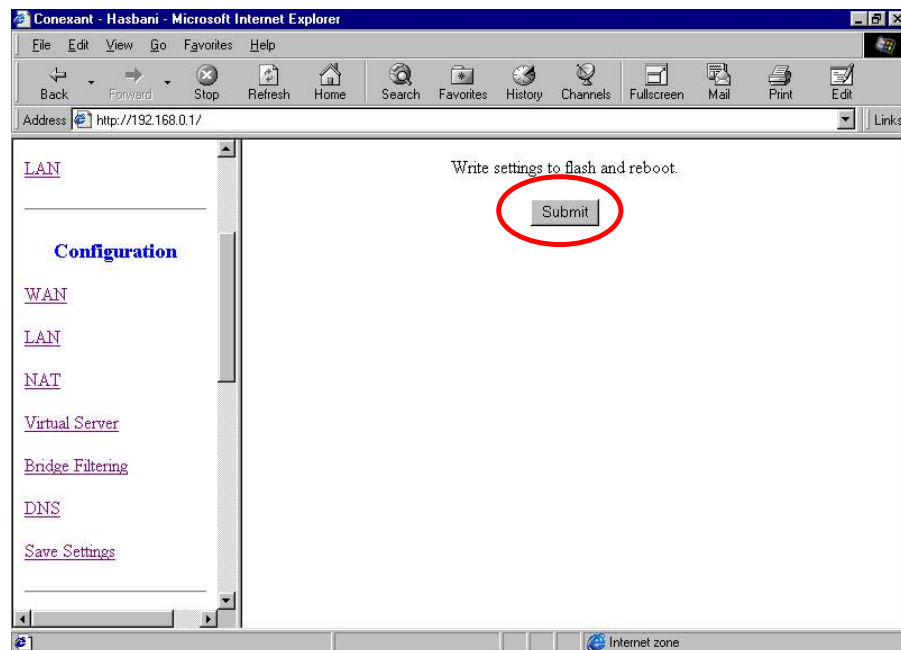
Conexant - Hasbani - Microsoft Internet Explorer

File Edit View Go Favorites Help

Back Forward Stop Refresh Home Search Favorites History Channels Fullscreen Mail Print Edit

Address http://192.168.0.1/

Links

LAN

Configuration

WAN

LAN

NAT

Virtual Server

Bridge Filtering

DNS

Save Settings

Write settings to flash and reboot.

Submit

Internet zone